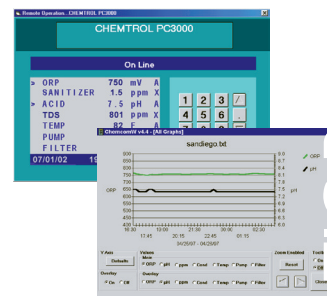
Remote Operation - CHEMTROL PC3000

CHEMTROL PC3000

On Line

> ORP 750 mV A
SANITIZER 1.5 ppm X
> ACID 7.5 pH A
TDS 801 ppm X
TEMP 82 F
PUMP
FILTER

07/01/02 1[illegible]

1 2 3 /
4 5 6
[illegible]

ChemcomW v4.4 - [All Graphs]

sandiego.txt

900
850
800
750
700
650
600
550
500
450
400

8.0
7.9
7.8
7.7
7.6
7.5
7.4
7.3
7.2
7.1
7.0

ORP
pH

ORP

12:45 20:15 21:45 23:15 00:45 02:15
04/25/07 - 04/26/07

Y Axis
Defaults

Overlay
On Off

Values
Mode
ORP pH Cond Temp Pump Filter

Overlay
ORP ppm Cond Temp Pump Filter

Zoom Enabled
Reset

Close